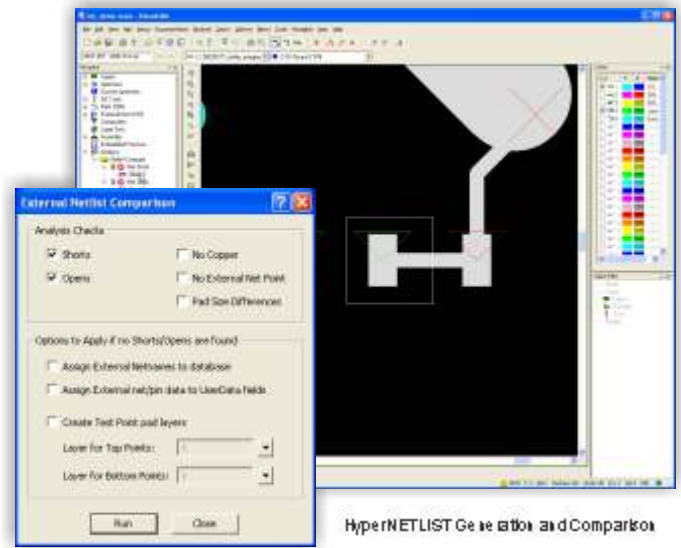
External Netlist Comparison

Analysis Checks

Shorts

Opens

No Copper

No External Net Point

Pad Size Differences

Options to Apply if no Shorts/Opens are found

Assign External Netnames to database

Assign External net/pin data to UserData fields

Create Test Point pad layers

Layer for Top Points:

Layer for Bottom Points:

Run

Close

HyperNETLIST Generation and Comparison